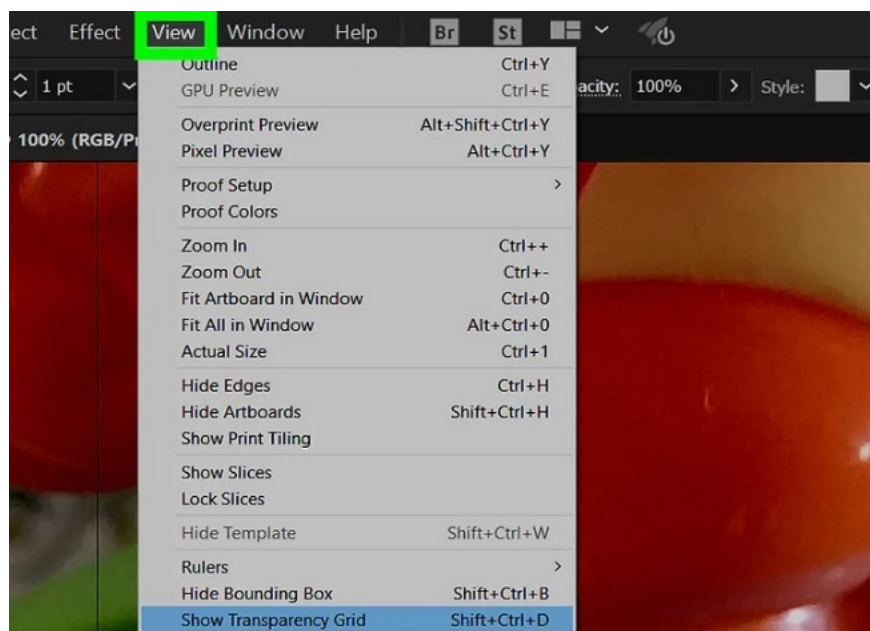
ect Effect View Window Help Br St

1 pt

acity: 100% > Style:

100% (RGB/Pr

Outline Ctrl+Y
GPU Preview Ctrl+E

Overprint Preview Alt+Shift+Ctrl+Y
Pixel Preview Alt+Ctrl+Y

Proof Setup >
Proof Colors

Zoom In Ctrl++
Zoom Out Ctrl+-
Fit Artboard in Window Ctrl+0
Fit All in Window Alt+Ctrl+0
Actual Size Ctrl+1

Hide Edges Ctrl+H
Hide Artboards Shift+Ctrl+H
Show Print Tiling

Show Slices
Lock Slices

Hide Template Shift+Ctrl+W

Rulers >
Hide Bounding Box Shift+Ctrl+B
Show Transparency Grid Shift+Ctrl+D